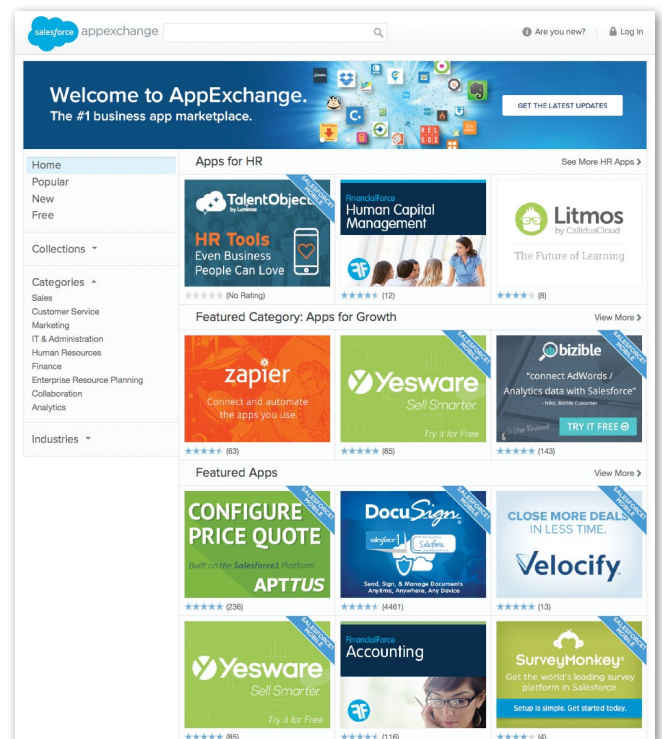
salesforce appexchange

Are you new? Log In

Welcome to AppExchange.
The #1 business app marketplace.

GET THE LATEST UPDATES

Home
Popular
New
Free

Collections

Categories
Sales
Customer Service
Marketing
IT & Administration
Human Resources
Finance
Enterprise Resource Planning
Collaboration
Analytics

Industries

Apps for HR

See More HR Apps

TalentObjects by Lumesse
SALESFORCE1 MOBILE
HR Tools
Even Business People Can Love
(No Rating)

FinancialForce
Human Capital Management
(12)

Litmos
by CallidusCloud
The Future of Learning
(8)

Featured Category: Apps for Growth

View More

zapier
Connect and automate the apps you use
(63)

SALESFORCE1 MOBILE
Yesware
Sell Smarter.
Try it for Free
(85)

SALESFORCE1 MOBILE
bizible
"connect AdWords / Analytics data with Salesforce"
TRY IT FREE
(143)

Featured Apps

View More

SALESFORCE1 MOBILE
CONFIGURE PRICE QUOTE
Built on the Salesforce1 Platform
APTTUS
(236)

SALESFORCE1 MOBILE
DocuSign
Send, Sign, & Manage Documents Anytime, Anywhere, Any Device
(4461)

SALESFORCE1 MOBILE
CLOSE MORE DEALS IN LESS TIME.
Velocify
(13)

SALESFORCE1 MOBILE
Yesware
Sell Smarter.
Try it for Free
(85)

FinancialForce
Accounting
(116)

SALESFORCE1 MOBILE
SurveyMonkey
Get the world's leading survey platform in Salesforce.
Setup is simple. Get started today.
(4)